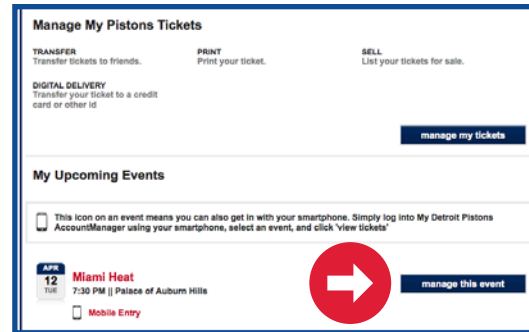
Manage My Pistons Tickets

TRANSFER
Transfer tickets to friends.

PRINT
Print your ticket.

SELL
List your tickets for sale.

DIGITAL DELIVERY
Transfer your ticket to a credit card or other id

manage my tickets

My Upcoming Events

This icon on an event means you can also get in with your smartphone. Simply log into My Detroit Pistons AccountManager using your smartphone, select an event, and click 'view tickets'

APR
12
TUE

Miami Heat
7:30 PM || Palace of Auburn Hills

Mobile Entry

manage this event